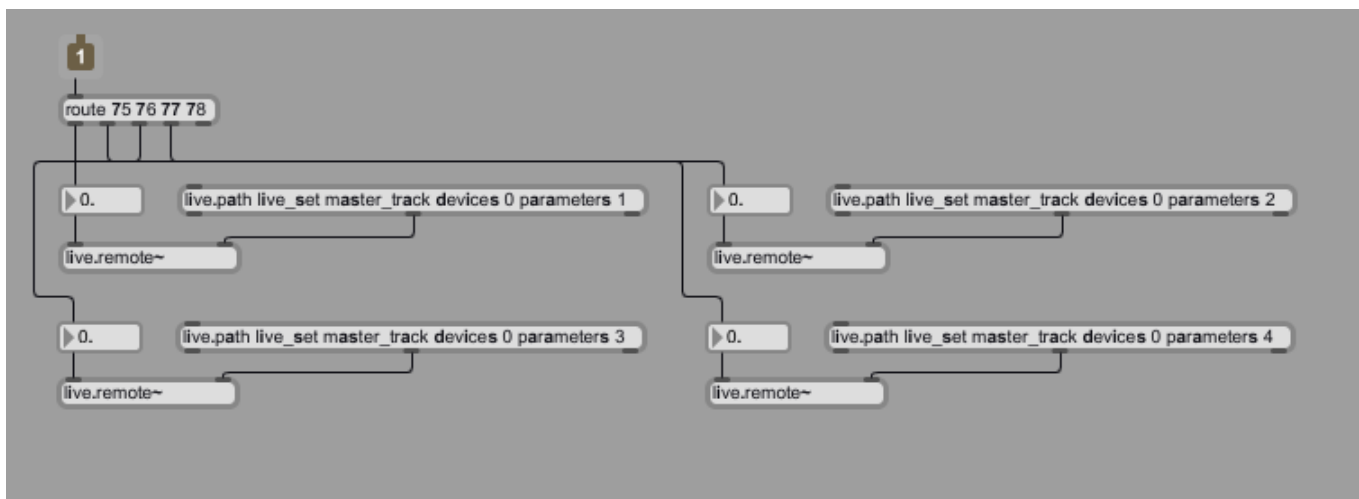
1

route 75 76 77 78

0.

live.path live_set master_track devices 0 parameters 1

live.remote~

0.

live.path live_set master_track devices 0 parameters 2

live.remote~

0.

live.path live_set master_track devices 0 parameters 3

live.remote~

0.

live.path live_set master_track devices 0 parameters 4

live.remote~